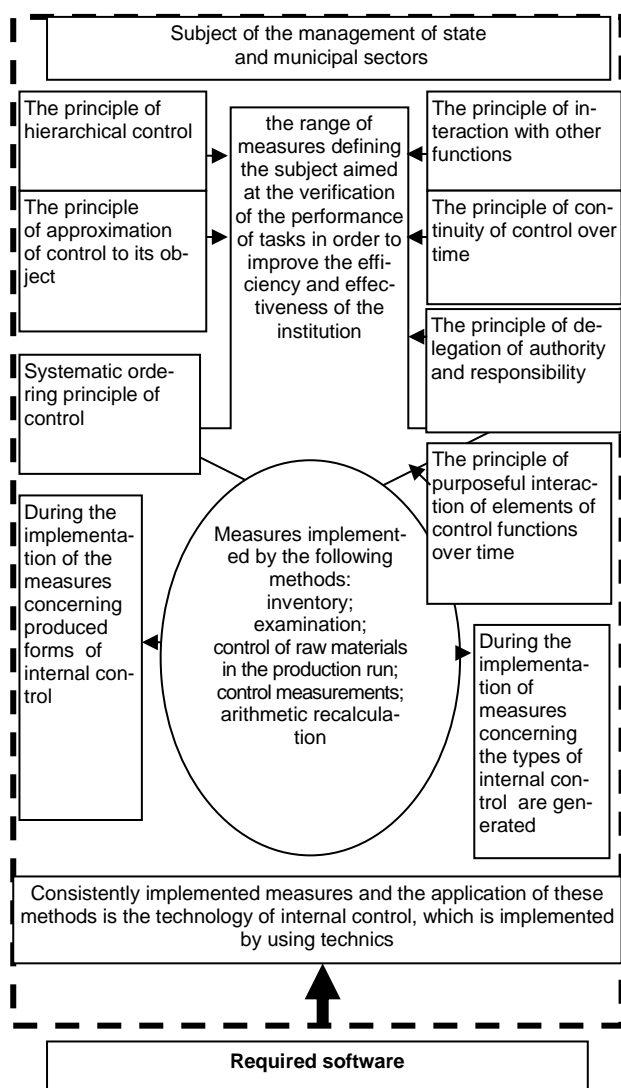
Subject of the management of state and municipal sectors

The principle of hierarchical control

The principle of approximation of control to its object

the range of measures defining the subject aimed at the verification of the performance of tasks in order to improve the efficiency and effectiveness of the institution

The principle of interaction with other functions

The principle of continuity of control over time

The principle of delegation of authority and responsibility

Systematic ordering principle of control

The principle of purposeful interaction of elements of control functions over time

During the implementation of the measures concerning produced forms of internal control

Measures implemented by the following methods: inventory; examination; control of raw materials in the production run; control measurements; arithmetic recalculation

During the implementation of measures concerning the types of internal control are generated

Consistently implemented measures and the application of these methods is the technology of internal control, which is implemented by using technics

Required software